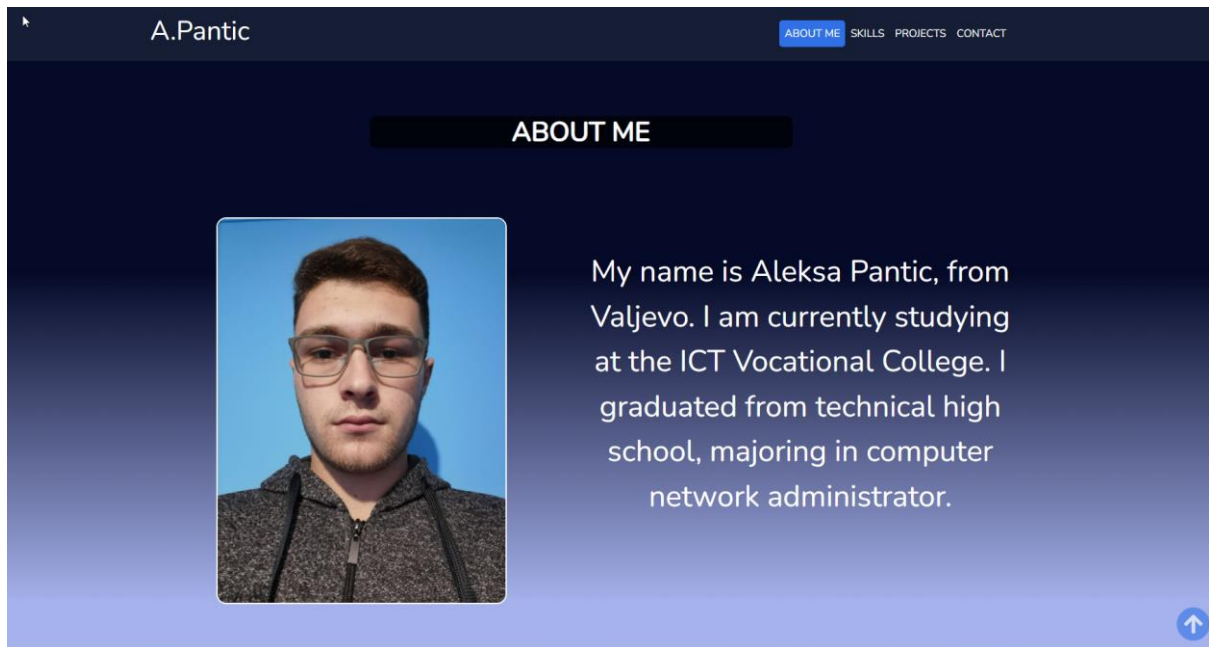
A.Pantic

ABOUT ME SKILLS PROJECTS CONTACT

ABOUT ME

My name is Aleksa Pantic, from Valjevo. I am currently studying at the ICT Vocational College. I graduated from technical high school, majoring in computer network administrator.